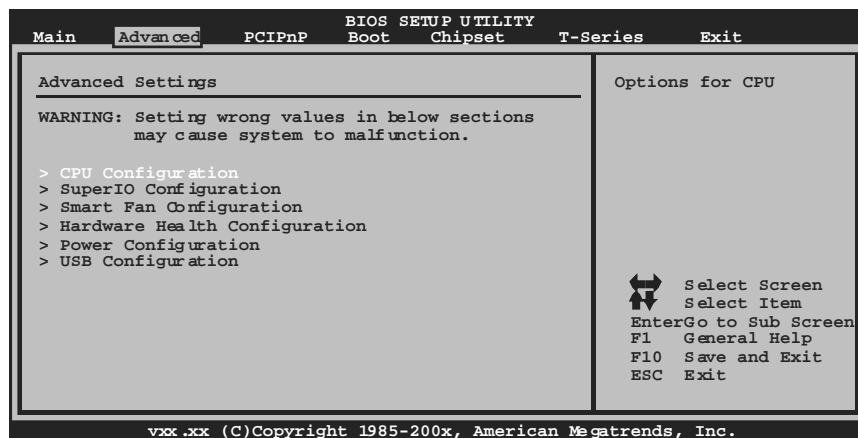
BIOS SETUP UTILITY

Main Advanced PCIPnP Boot Chipset T-Series Exit

Advanced Settings

WARNING: Setting wrong values in below sections may cause system to malfunction.

> CPU Configuration
> SuperIO Configuration
> Smart Fan Configuration
> Hardware Health Configuration
> Power Configuration
> USB Configuration

Options for CPU

Select Screen
Select Item
Enter Go to Sub Screen
F1 General Help
F10 Save and Exit
ESC Exit

vxx.xx (C)Copyright 1985-200x, American Megatrends, Inc.